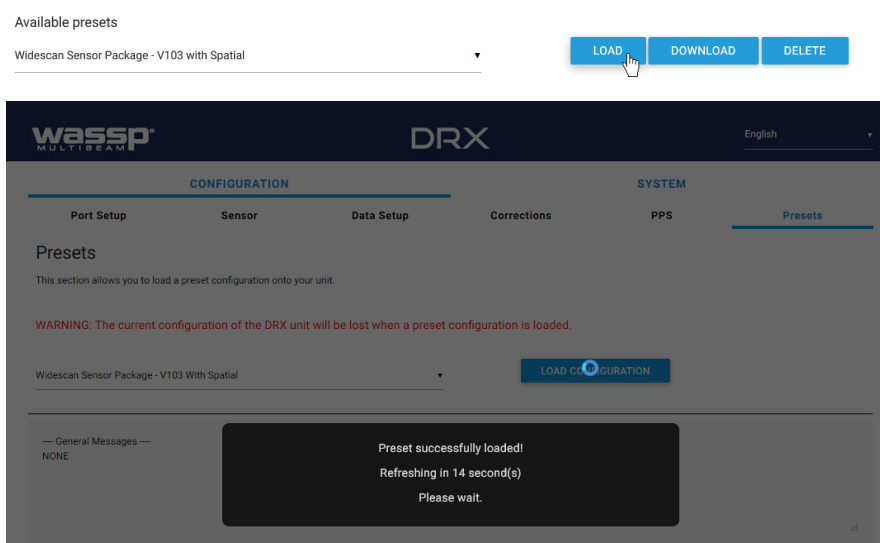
Available presets

Widescan Sensor Package - V103 with Spatial ▾

LOAD DOWNLOAD DELETE

wassp MULTIBEAM

DRX

English ▾

CONFIGURATION

SYSTEM

Port Setup Sensor Data Setup Corrections PPS Presets

Presets

This section allows you to load a preset configuration onto your unit.

WARNING: The current configuration of the DRX unit will be lost when a preset configuration is loaded.

Widescan Sensor Package - V103 With Spatial ▾

LOAD CO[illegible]GURATION

--- General Messages ---
NONE

Preset successfully loaded!

Refreshing in 14 second(s)

Please wait.